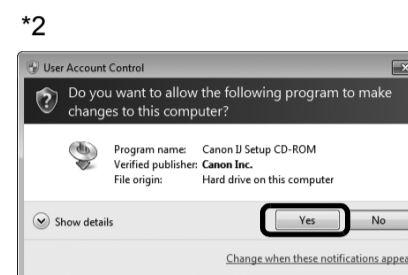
*2

User Account Control

Do you want to allow the following program to make changes to this computer?

Program name: Canon IJ Setup CD-ROM
Verified publisher: **Canon Inc.**
File origin: Hard drive on this computer

Show details

Yes

No

Change when these notifications appea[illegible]